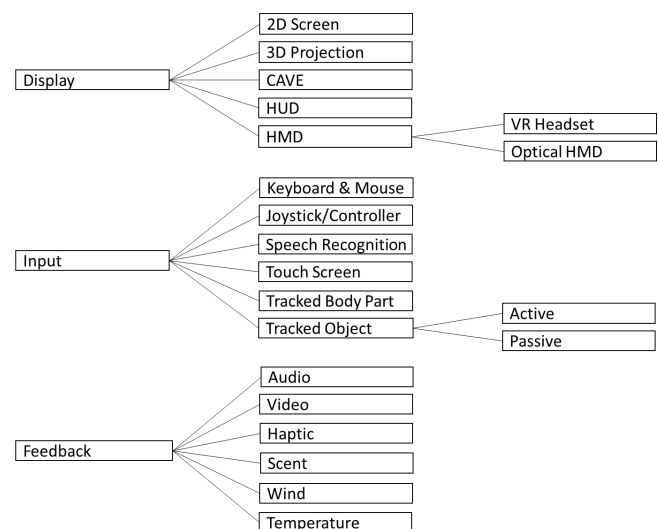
Display
2D Screen
3D Projection
CAVE
HUD
HMD
VR Headset
Optical HMD

Input
Keyboard & Mouse
Joystick/Controller
Speech Recognition
Touch Screen
Tracked Body Part
Tracked Object
Active
Passive

Feedback
Audio
Video
Haptic
Scent
Wind
Temperature